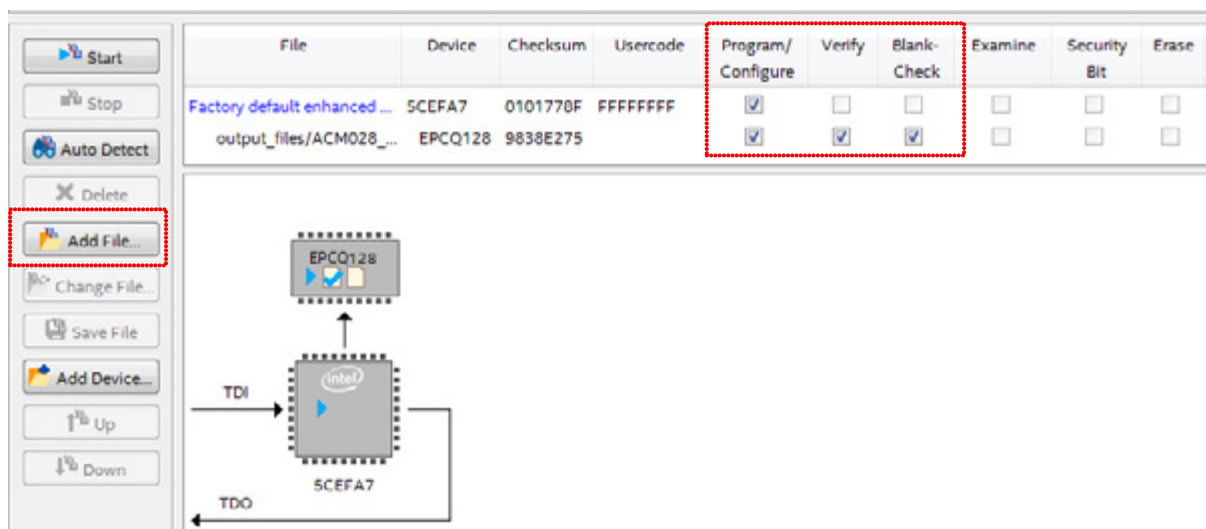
Start

Stop

Auto Detect

Delete

Add File...

Change File...

Save File

Add Device...

Up

Down

| File | Device | Checksum | Usercode | Program/ Configure | Verify | Blank-Check | Examine | Security Bit | Erase |
|---|---|---|---|---|---|---|---|---|---|
| Factory default enhanced ... | 5CEFA7 | 0101778F | FFFFFFFF | ☑ | ☐ | ☐ | ☐ | ☐ | ☐ |
| output_files/ACM028_... | EPCQ128 | 9838E275 | | ☑ | ☑ | ☑ | ☐ | ☐ | ☐ |

EPCQ128

intel

TDI

TDO

5CEFA7